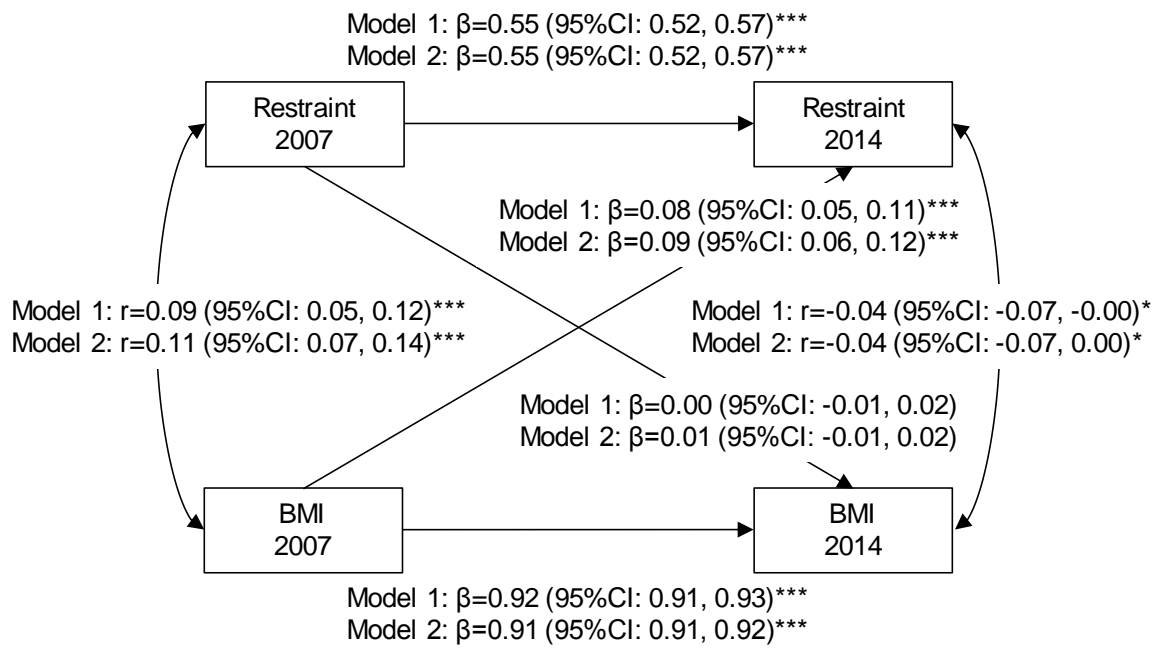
Model 1: β=0.55 (95%CI: 0.52, 0.57)***
Model 2: β=0.55 (95%CI: 0.52, 0.57)***

Restraint
2007

Restraint
2014

Model 1: β=0.08 (95%CI: 0.05, 0.11)***
Model 2: β=0.09 (95%CI: 0.06, 0.12)***

Model 1: r=0.09 (95%CI: 0.05, 0.12)***
Model 2: r=0.11 (95%CI: 0.07, 0.14)***

Model 1: r=-0.04 (95%CI: -0.07, -0.00)*
Model 2: r=-0.04 (95%CI: -0.07, 0.00)*

Model 1: β=0.00 (95%CI: -0.01, 0.02)
Model 2: β=0.01 (95%CI: -0.01, 0.02)

BMI
2007

BMI
2014

Model 1: β=0.92 (95%CI: 0.91, 0.93)***
Model 2: β=0.91 (95%CI: 0.91, 0.92)***